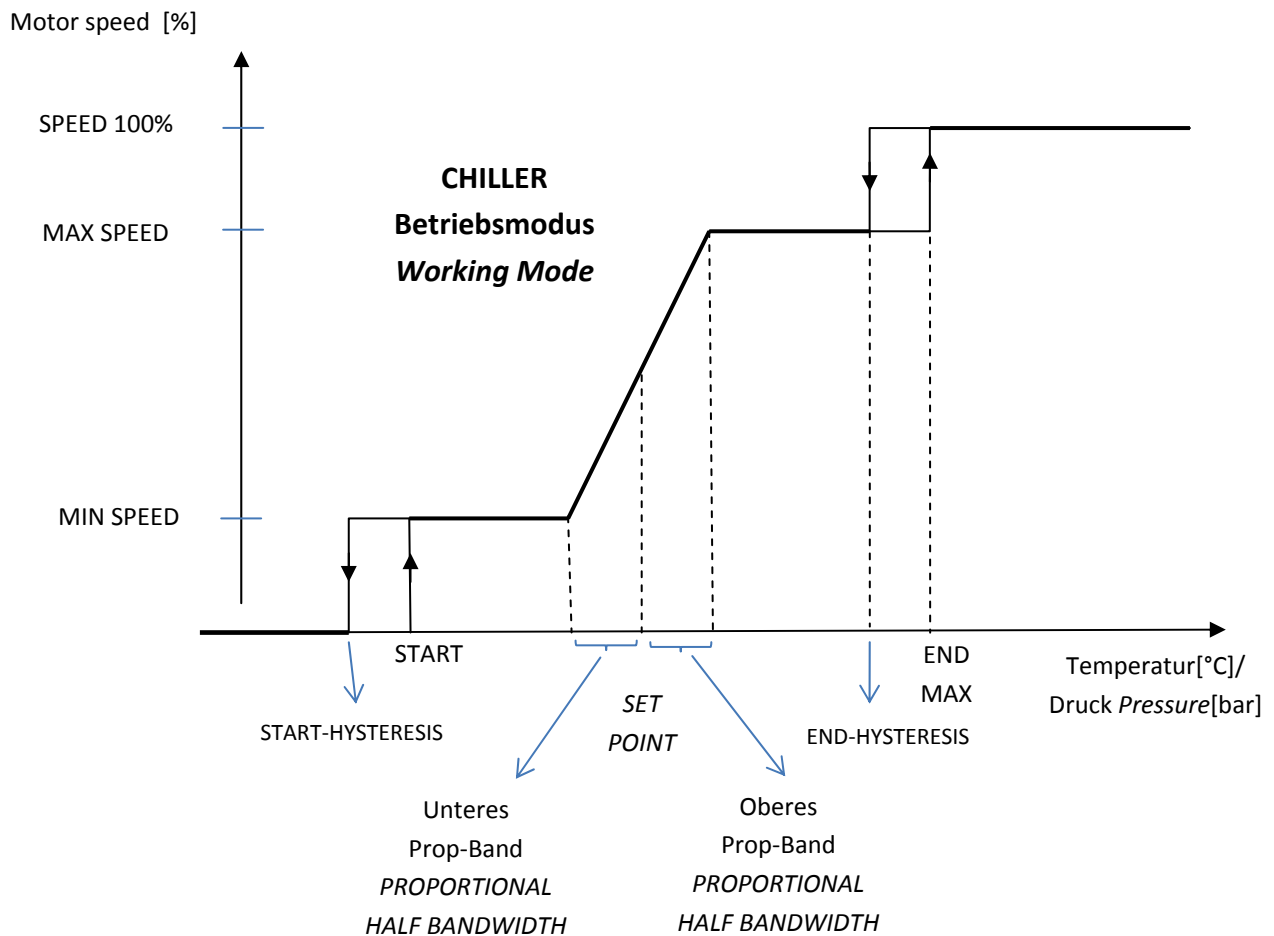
Motor speed [%]

SPEED 100%

MAX SPEED

MIN SPEED

**CHILLER**
**Betriebsmodus**
***Working Mode***

START

START-HYSTERESIS

*SET POINT*

Unteres Prop-Band *PROPORTIONAL HALF BANDWIDTH*

Oberes Prop-Band *PROPORTIONAL HALF BANDWIDTH*

END MAX

END-HYSTERESIS

Temperatur[°C]/ Druck *Pressure*[bar]